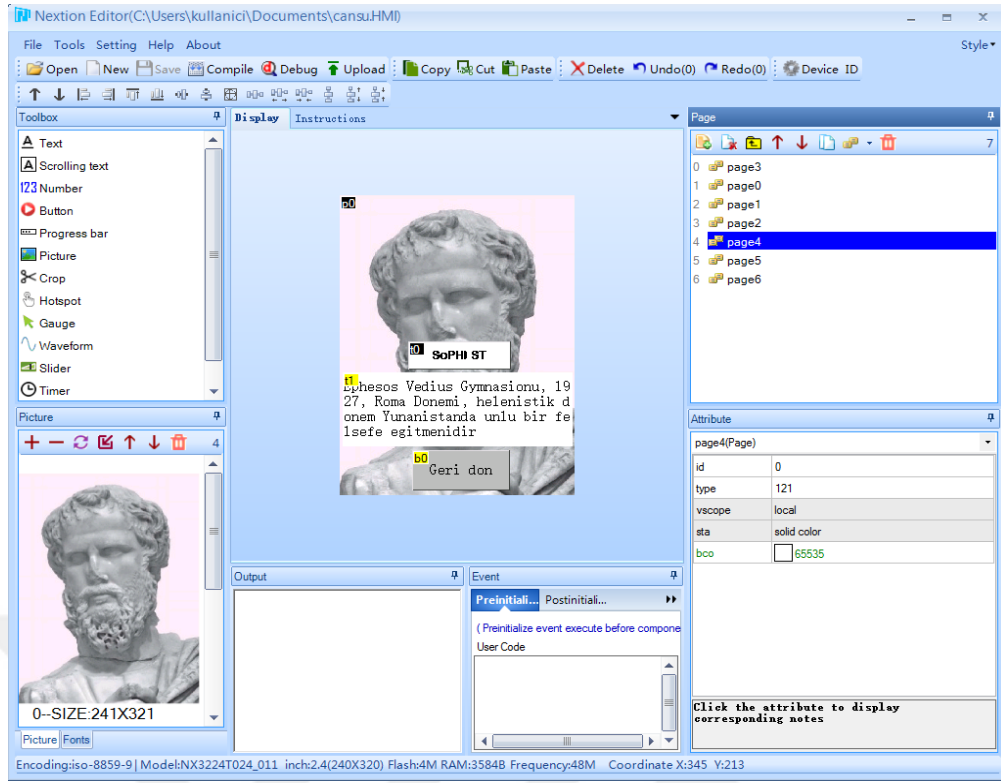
Nextion Editor(C:\Users\kullanici\Documents\cansu.HMI)

File Tools Setting Help About

Style

Open New Save Compile Debug Upload Copy Cut Paste Delete Undo(0) Redo(0) Device ID

Toolbox

Text
Scrolling text
Number
Button
Progress bar
Picture
Crop
Hotspot
Gauge
Waveform
Slider
Timer

Picture

4

0--SIZE:241X321

Picture Fonts

Display Instructions

p0

t0 SoPHI ST

t1 Ephesos Vedius Gymnasionu, 1927, Roma Donemi, helenistik donem Yunanistanda unlu bir felsefe egitmenidir

b0 Geri don

Output

Event

Preinitiali... Postinitiali...

( Preinitialize event execute before compone

User Code

Page

7

0 page3
1 page0
2 page1
3 page2
4 page4
5 page5
6 page6

Attribute

page4(Page)

| id | 0 |
|---|---|
| type | 121 |
| vscope | local |
| sta | solid color |
| bco | 65535 |

Click the attribute to display corresponding notes

Encoding:iso-8859-9 | Model:NX3224T024_011 inch:2.4(240X320) Flash:4M RAM:3584B Frequency:48M Coordinate X:345 Y:213